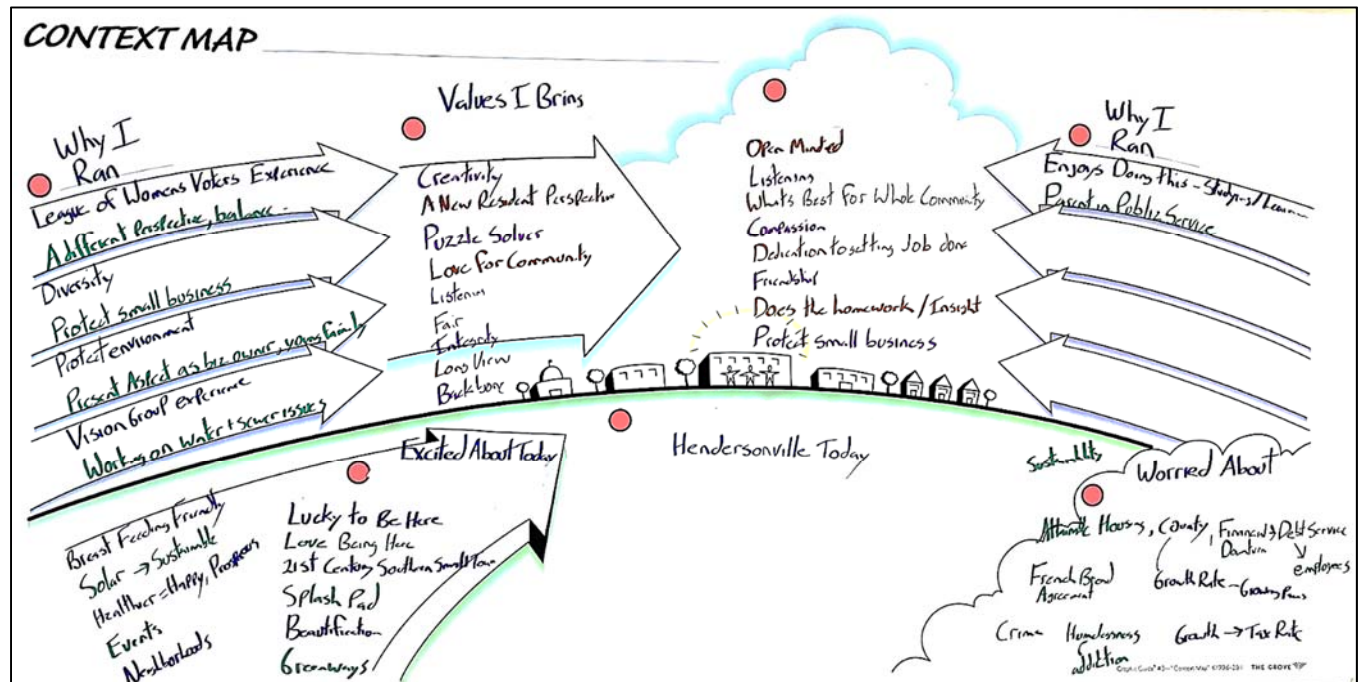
CONTEXT MAP

Why I Ran

League of Womens Voters Experience

A different Perspective, balance

Diversity

Protect small business

Protect environment

Present Asheld as biz owner, voices family

Vision Group experience

Working on water + sewer issues

Values I Bring

Creativity

A New Resident Perspective

Puzzle Solver

Love for Community

Listening

Fair

Integrity

Long View

Backbone

Open Minded

Listening

What's Best for Whole Community

Compassion

Dedication to getting Job done

Friendship

Does the homework / Insight

Protect small business

Why I Ran

Enjoys Doing this - Studying / Learning

Passion in Public Service

Hendersonville Today

Excited About Today

Breast Feeding Friendly

Solar → Sustainable

Healthier = Happy, Prosperous

Events

Neighborhoods

Lucky to Be Here

Love Being Here

21st Century Southern Small Town

Splash Pad

Beautification

Greenways

Sustainability

Worried About

Affordable Housing, County, Finance & Debt Service Downtown

employees

French Broad Agreement

Growth Rate - Growing Pains

Crime

Homelessness

Addiction

Growth → Tax Rate

THE GROVE